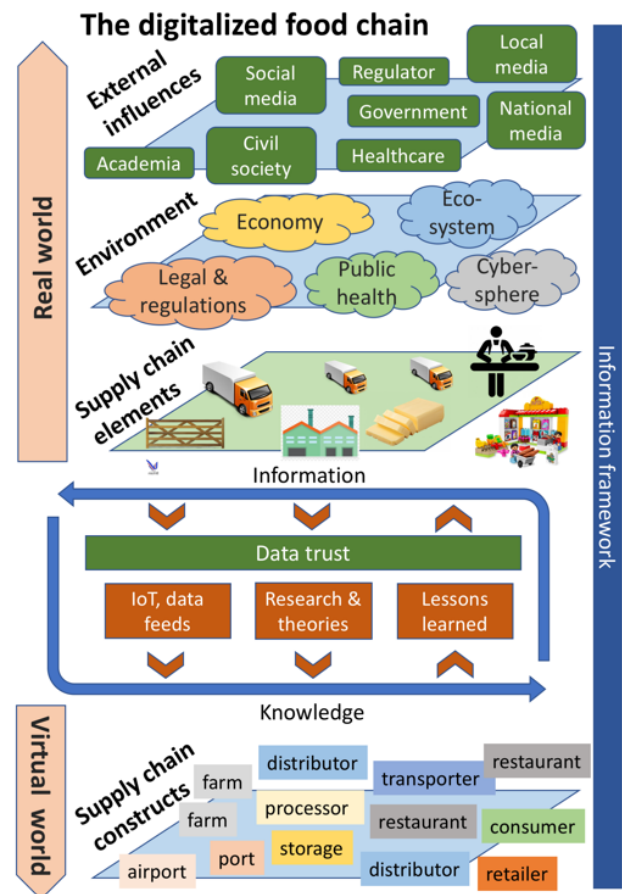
The digitalized food chain

Real world

External influences

Social media

Regulator

Local media

Government

National media

Academia

Civil society

Healthcare

Environment

Economy

Eco-system

Legal & regulations

Public health

Cyber-sphere

Supply chain elements

Information framework

Information

Data trust

IoT, data feeds

Research & theories

Lessons learned

Knowledge

Virtual world

Supply chain constructs

farm

distributor

transporter

restaurant

farm

processor

restaurant

consumer

airport

port

storage

distributor

retailer